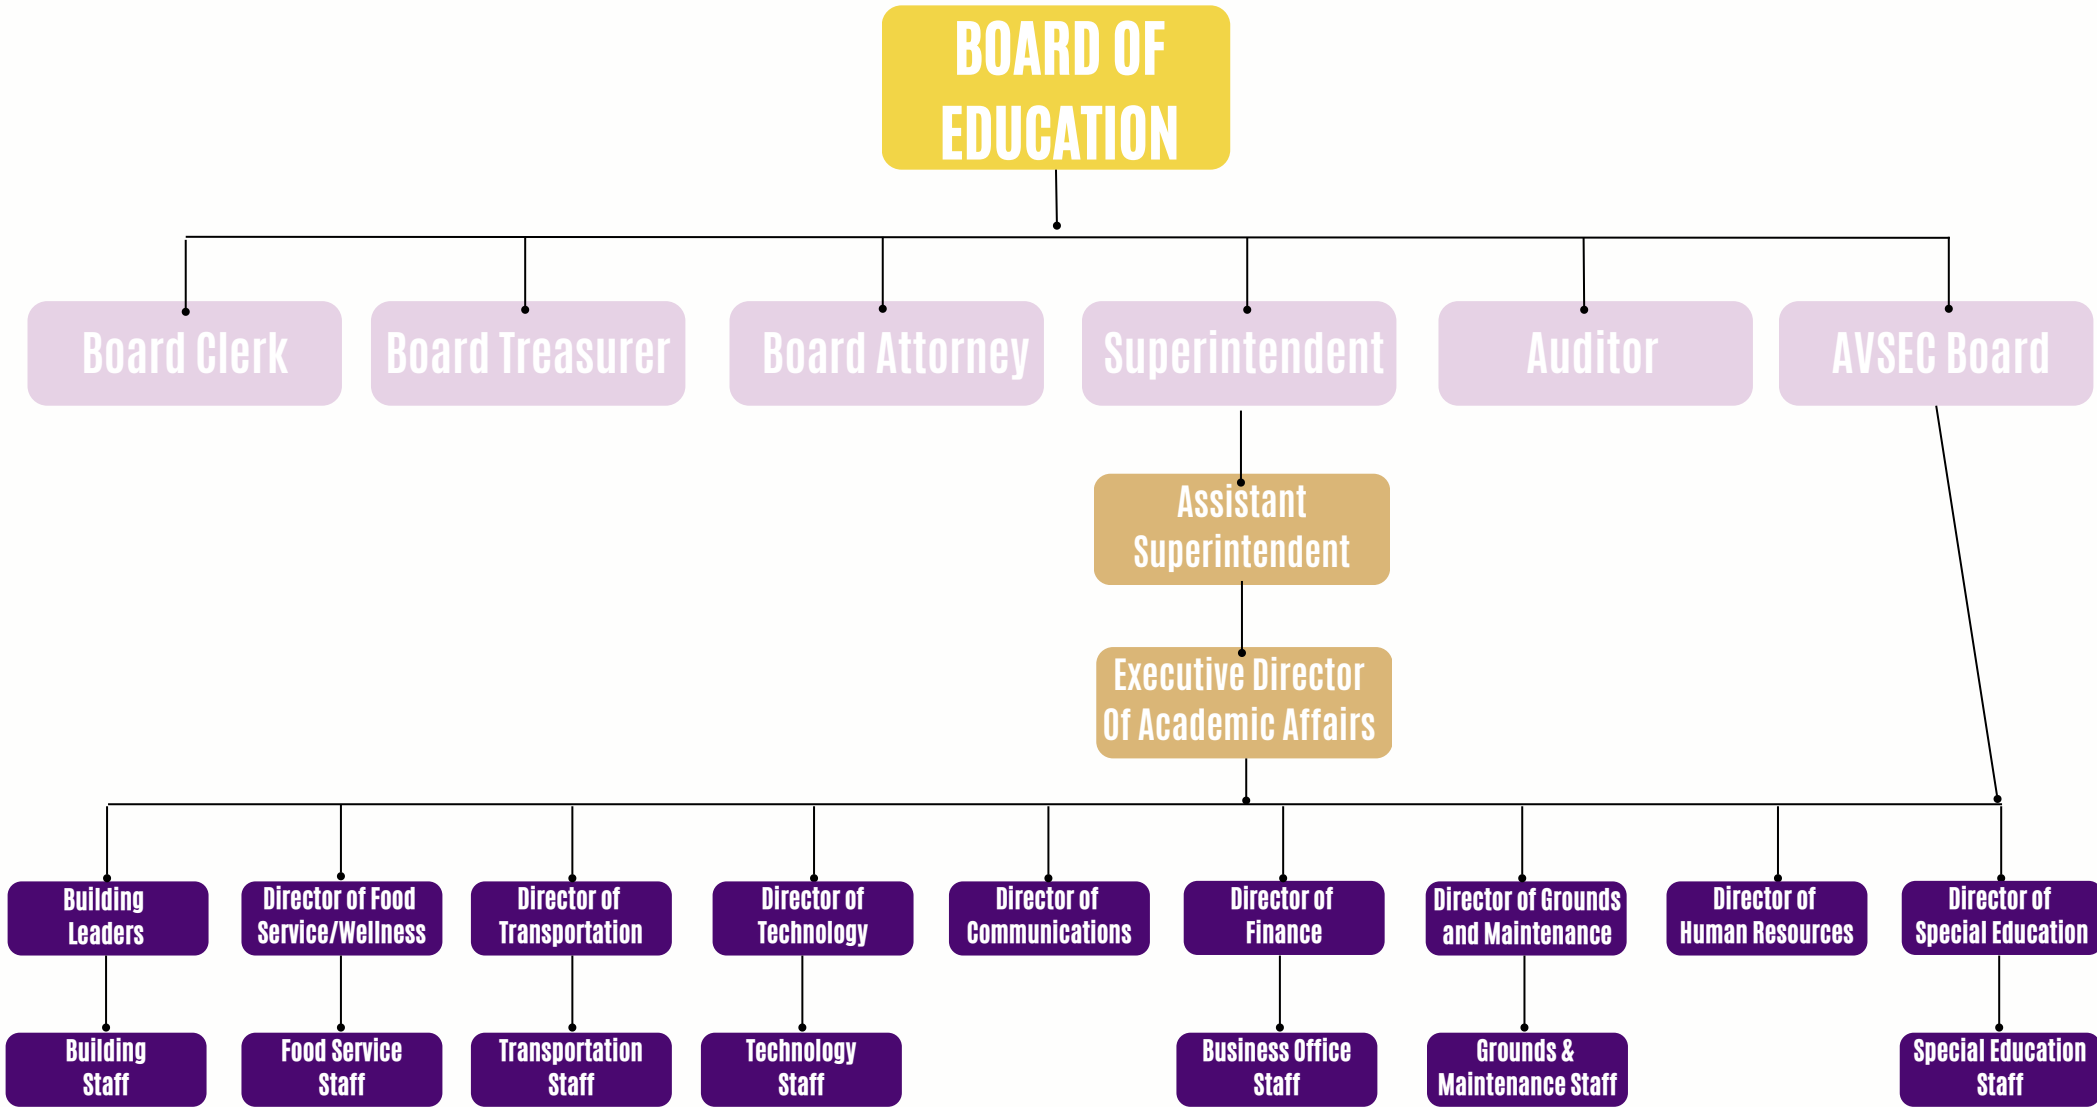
BOARD OF EDUCATION

Board Clerk

Board Treasurer

Board Attorney

Superintendent

Auditor

AVSEC Board

Assistant Superintendent

Executive Director Of Academic Affairs

Building Leaders

Director of Food Service/Wellness

Director of Transportation

Director of Technology

Director of Communications

Director of Finance

Director of Grounds and Maintenance

Director of Human Resources

Director of Special Education

Building Staff

Food Service Staff

Transportation Staff

Technology Staff

Business Office Staff

Grounds & Maintenance Staff

Special Education Staff